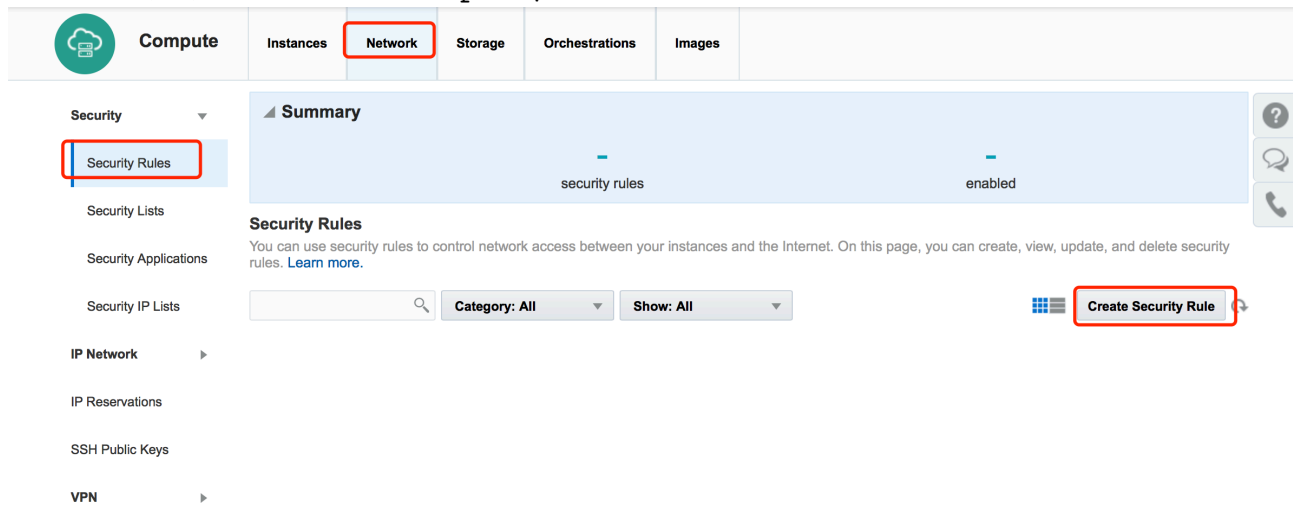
Compute

Instances | Network | Storage | Orchestrations | Images

Security

Security Rules

Security Lists

Security Applications

Security IP Lists

IP Network

IP Reservations

SSH Public Keys

VPN

Summary

-
security rules

-
enabled

Security Rules

You can use security rules to control network access between your instances and the Internet. On this page, you can create, view, update, and delete security rules. Learn more.

Category: All

Show: All

Create Security Rule